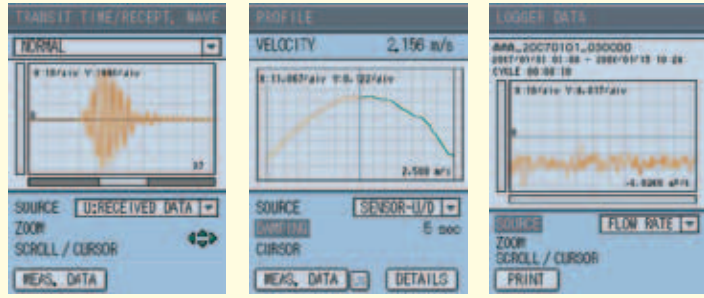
TRANSIT TIME/RECEPT. WAVE

NORMAL

X:10/div Y:1000/div

0

37

SOURCE U:RECEIVED DATA

ZOOM

SCROLL / CURSOR

MEAS. DATA

PROFILE

VELOCITY 2.156 m/s

X:11.067/div Y:0.122/div

2.500 m/s

SOURCE SENSOR-U/D

DAMPING 5 sec

CURSOR

MEAS. DATA

DETAILS

LOGGER DATA

AAAA_20070101_030000

2007/01/01 03:00 ~ 2007/01/13 10:28

CYCLE 00:00:10

X:10/div Y:0.017/div

0

-0.0200 m³/s

SOURCE FLOW RATE

ZOOM

SCROLL / CURSOR

PRINT